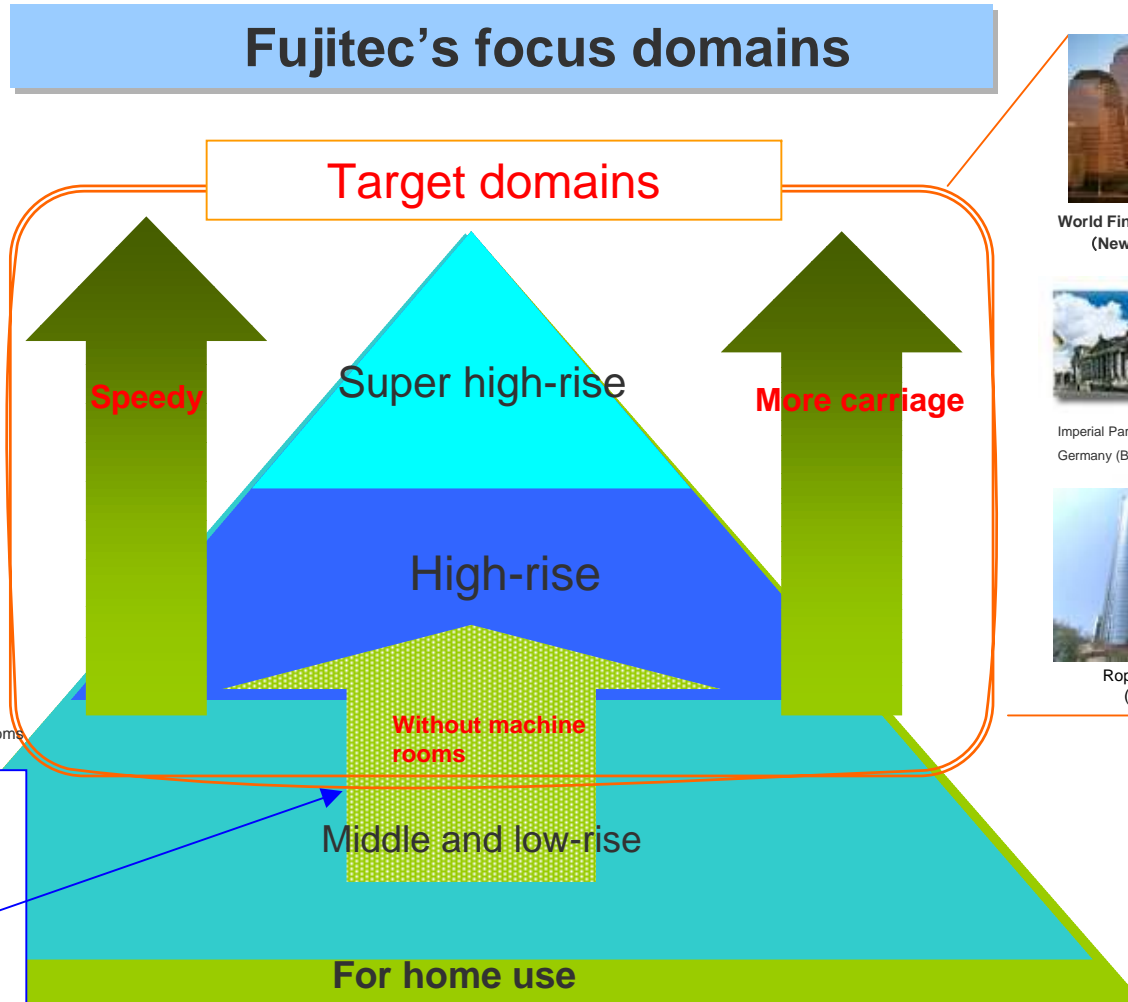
Fujitec's focus domains

Target domains

Speedy

Super high-rise

More carriage

High-rise

Without machine rooms

Middle and low-rise

For home use

oms

World Fin
(New

Imperial Par
Germany (B

Rop
(